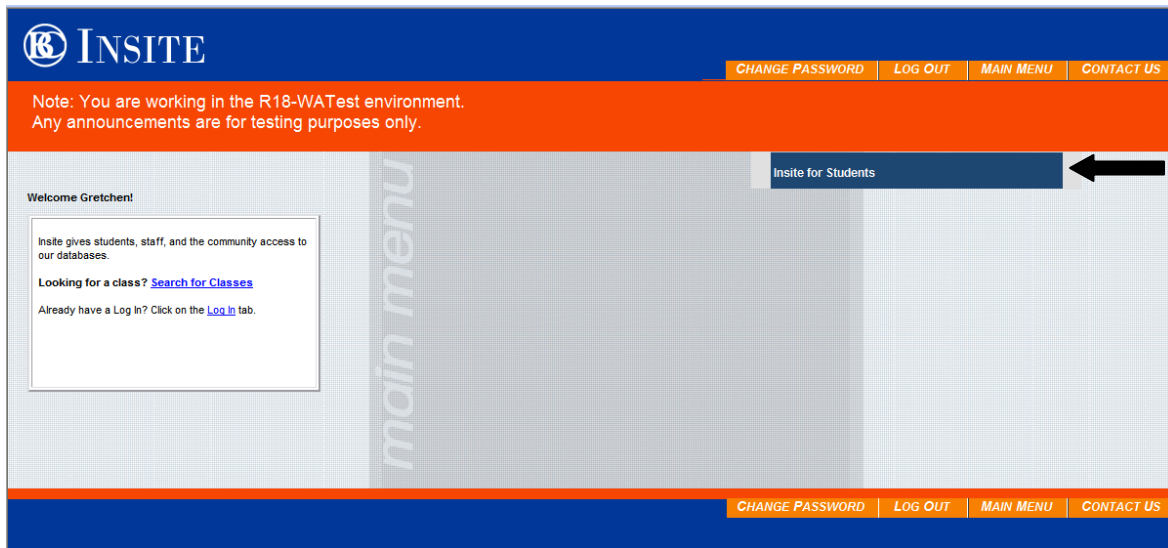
BC INSITE

CHANGE PASSWORD | LOG OUT | MAIN MENU | CONTACT US

Note: You are working in the R18-WATest environment.
Any announcements are for testing purposes only.

main menu

Insite for Students

Welcome Gretchen!

Insite gives students, staff, and the community access to our databases.

Looking for a class? Search for Classes

Already have a Log In? Click on the Log In tab.

CHANGE PASSWORD | LOG OUT | MAIN MENU | CONTACT US